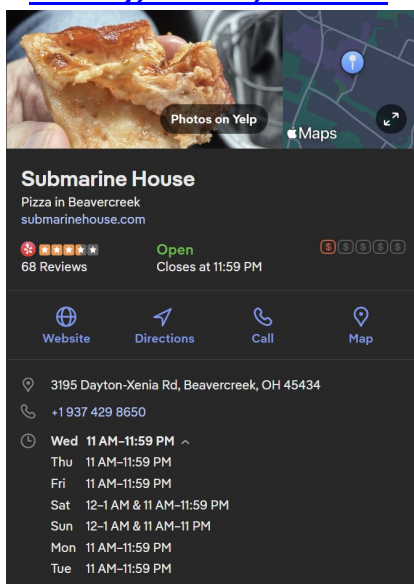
Photos on Yelp

Maps

Submarine House

Pizza in Beavercreek

submarinehouse.com

68 Reviews

Open

Closes at 11:59 PM

$ $ $ $ $

Website

Directions

Call

Map

3195 Dayton-Xenia Rd, Beavercreek, OH 45434

+1 937 429 8650

Wed 11 AM–11:59 PM

Thu 11 AM–11:59 PM

Fri 11 AM–11:59 PM

Sat 12–1 AM & 11 AM–11:59 PM

Sun 12–1 AM & 11 AM–11 PM

Mon 11 AM–11:59 PM

Tue 11 AM–11:59 PM